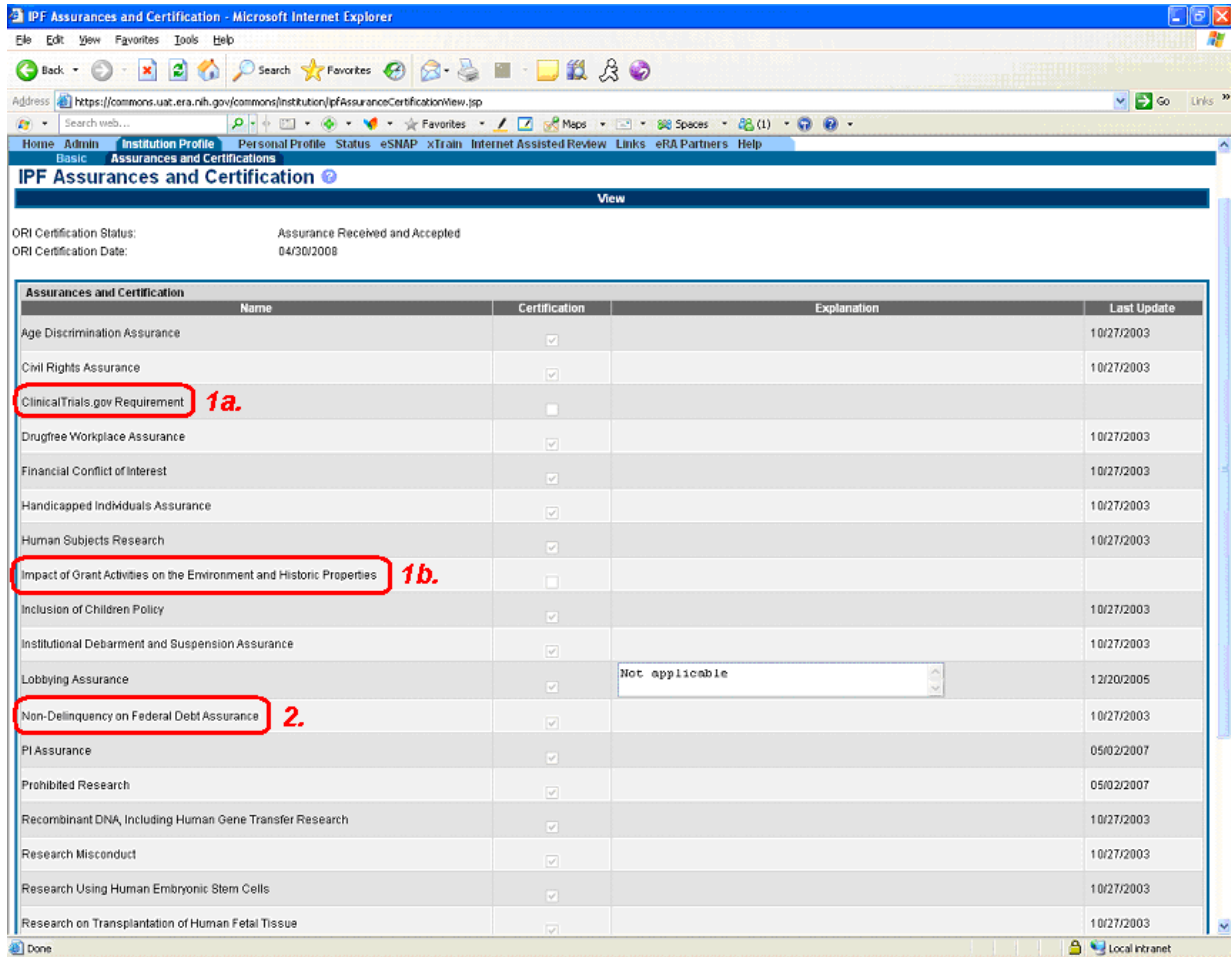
IPF Assurances and Certification - Microsoft Internet Explorer

File Edit View Favorites Tools Help

Back Search Favorites

Address https://commons.uat.era.nih.gov/commons/institution/ipfAssuranceCertificationView.jsp Go Links

Search web... Favorites Maps Spaces (1)

Home Admin Institution Profile Personal Profile Status eSNAP xTrain Internet Assisted Review Links eRA Partners Help
Basic Assurances and Certifications

IPF Assurances and Certification

View

ORI Certification Status: Assurance Received and Accepted
ORI Certification Date: 04/30/2008

Assurances and Certification

| Name | Certification | Explanation | Last Update |
|---|---|---|---|
| Age Discrimination Assurance | | | 10/27/2003 |
| Civil Rights Assurance | | | 10/27/2003 |
| ClinicalTrials.gov Requirement 1a. | | | |
| Drugfree Workplace Assurance | | | 10/27/2003 |
| Financial Conflict of Interest | | | 10/27/2003 |
| Handicapped Individuals Assurance | | | 10/27/2003 |
| Human Subjects Research | | | 10/27/2003 |
| Impact of Grant Activities on the Environment and Historic Properties 1b. | | | |
| Inclusion of Children Policy | | | 10/27/2003 |
| Institutional Debarment and Suspension Assurance | | | 10/27/2003 |
| Lobbying Assurance | | Not applicable | 12/20/2005 |
| Non-Delinquency on Federal Debt Assurance 2. | | | 10/27/2003 |
| PI Assurance | | | 05/02/2007 |
| Prohibited Research | | | 05/02/2007 |
| Recombinant DNA, Including Human Gene Transfer Research | | | 10/27/2003 |
| Research Misconduct | | | 10/27/2003 |
| Research Using Human Embryonic Stem Cells | | | 10/27/2003 |
| Research on Transplantation of Human Fetal Tissue | | | 10/27/2003 |

Done Local intranet